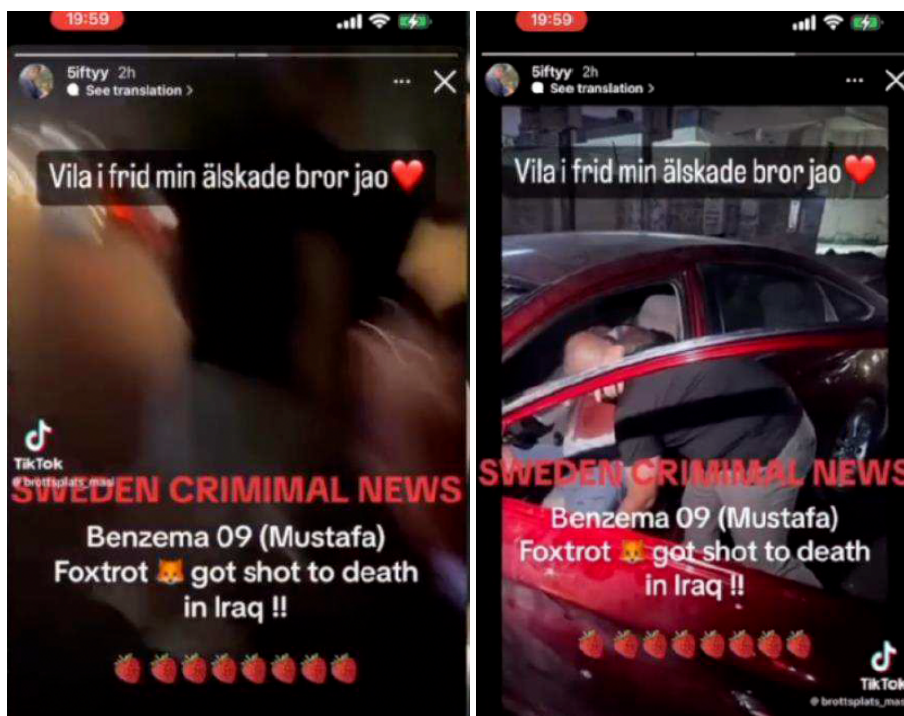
19:59

5iftyy 2h
See translation >

Vila i frid min älskade bror jao❤️

TikTok
@brottsplats_mas

SWEDEN CRIMIMAL NEWS

Benzema 09 (Mustafa)
Foxtrot 🦊 got shot to death in Iraq !!

🍓🍓🍓🍓🍓🍓🍓🍓

19:59

5iftyy 2h
See translation >

Vila i frid min älskade bror jao❤️

SWEDEN CRIMIMAL NEWS

Benzema 09 (Mustafa)
Foxtrot 🦊 got shot to death in Iraq !!

🍓🍓🍓🍓🍓🍓🍓🍓

TikTok
@brottsplats_mas